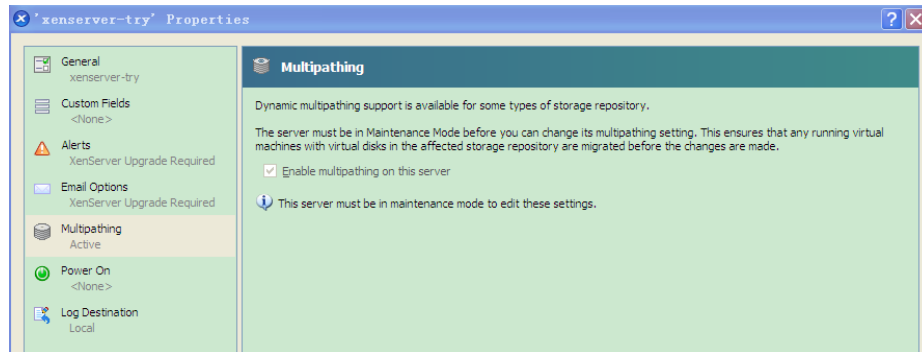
'xenserver-try' Properties

?

General
xenserver-try

Custom Fields
<None>

Alerts
XenServer Upgrade Required

Email Options
XenServer Upgrade Required

Multipathing
Active

Power On
<None>

Log Destination
Local

Multipathing

Dynamic multipathing support is available for some types of storage repository.

The server must be in Maintenance Mode before you can change its multipathing setting. This ensures that any running virtual machines with virtual disks in the affected storage repository are migrated before the changes are made.

Enable multipathing on this server

This server must be in maintenance mode to edit these settings.